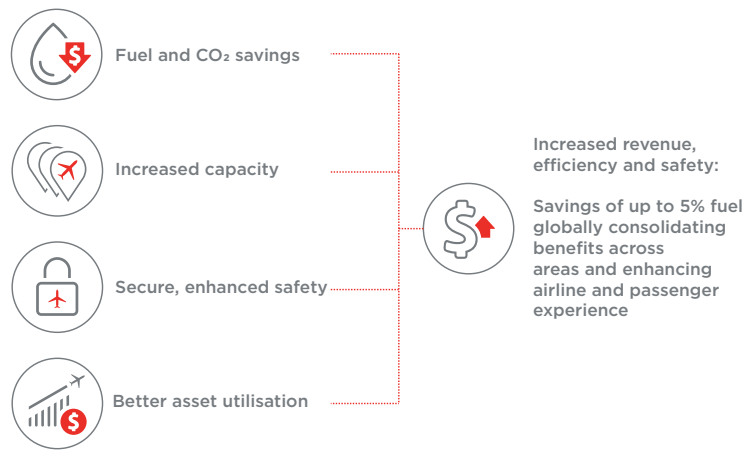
Fuel and $CO_2$ savings

Increased capacity

Secure, enhanced safety

Better asset utilisation

$

Increased revenue, efficiency and safety:

Savings of up to 5% fuel globally consolidating benefits across areas and enhancing airline and passenger experience